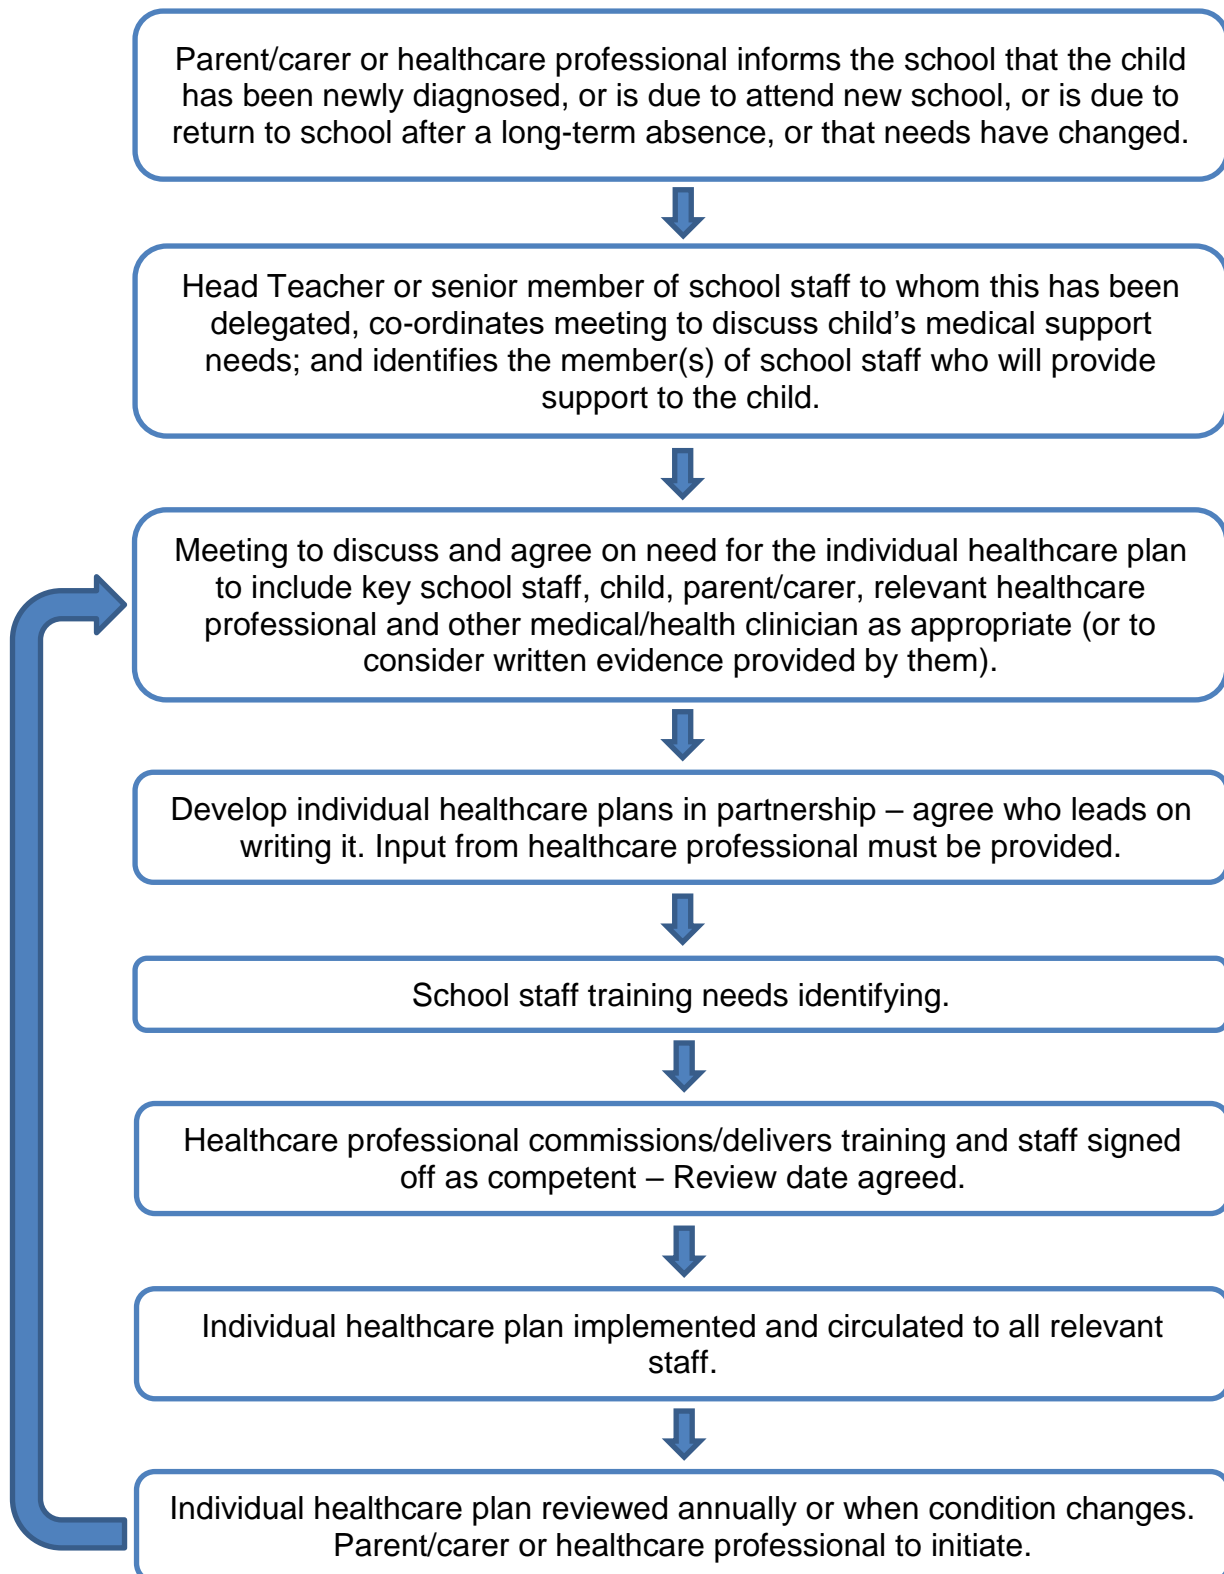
Parent/carer or healthcare professional informs the school that the child has been newly diagnosed, or is due to attend new school, or is due to return to school after a long-term absence, or that needs have changed.

Head Teacher or senior member of school staff to whom this has been delegated, co-ordinates meeting to discuss child’s medical support needs; and identifies the member(s) of school staff who will provide support to the child.

Meeting to discuss and agree on need for the individual healthcare plan to include key school staff, child, parent/carer, relevant healthcare professional and other medical/health clinician as appropriate (or to consider written evidence provided by them).

Develop individual healthcare plans in partnership – agree who leads on writing it. Input from healthcare professional must be provided.

School staff training needs identifying.

Healthcare professional commissions/delivers training and staff signed off as competent – Review date agreed.

Individual healthcare plan implemented and circulated to all relevant staff.

Individual healthcare plan reviewed annually or when condition changes. Parent/carer or healthcare professional to initiate.